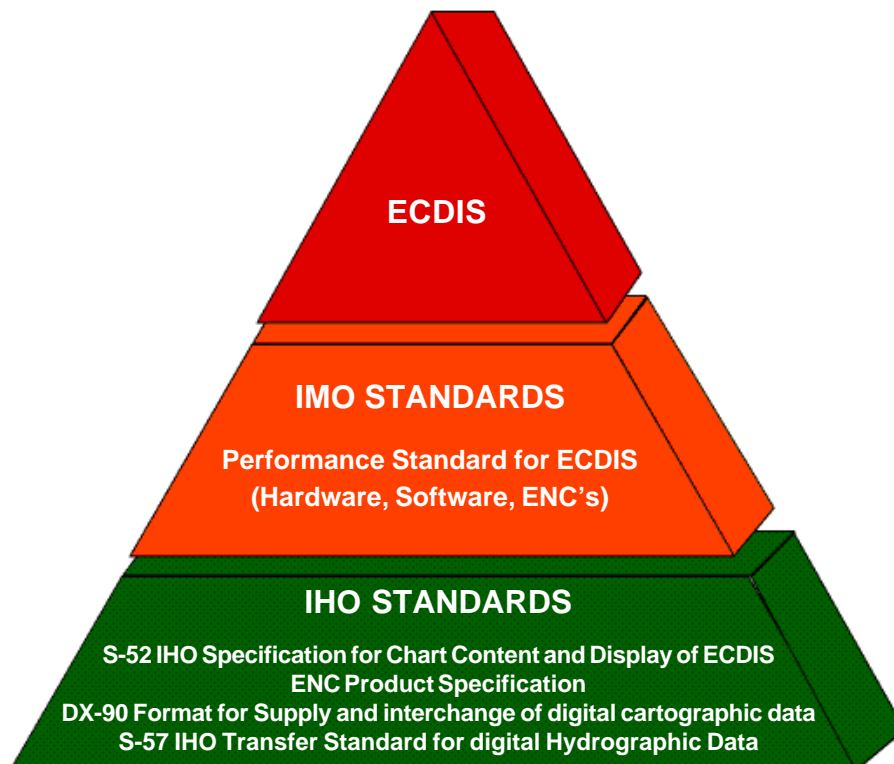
ECDIS

IMO STANDARDS

Performance Standard for ECDIS
(Hardware, Software, ENC's)

IHO STANDARDS

S-52 IHO Specification for Chart Content and Display of ECDIS
ENC Product Specification
DX-90 Format for Supply and interchange of digital cartographic data
S-57 IHO Transfer Standard for digital Hydrographic Data